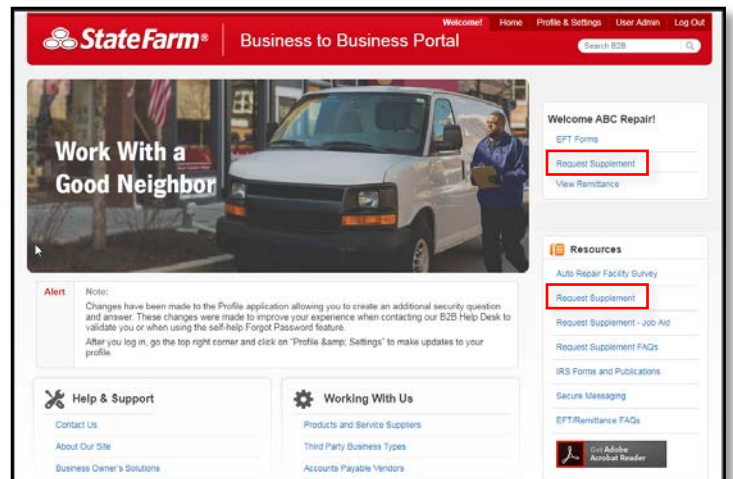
Welcome! Home Profile & Settings User Admin Log Out

StateFarm® Business to Business Portal

Search B2B

Work With a Good Neighbor

Welcome ABC Repair!

EFT Forms

Request Supplement

View Remittance

Alert

Note:

Changes have been made to the Profile application allowing you to create an additional security question and answer. These changes were made to improve your experience when contacting our B2B Help Desk to validate you or when using the self-help Forgot Password feature.

After you log in, go the top right corner and click on "Profile &amp; Settings" to make updates to your profile.

Resources

Auto Repair Facility Survey

Request Supplement

Request Supplement - Job Aid

Request Supplement FAQs

IRS Forms and Publications

Secure Messaging

EFT/Remittance FAQs

Get Adobe Acrobat Reader

Help & Support

Contact Us

About Our Site

Business Owner's Solutions

Working With Us

Products and Service Suppliers

Third Party Business Types

Accounts Payable Vendors